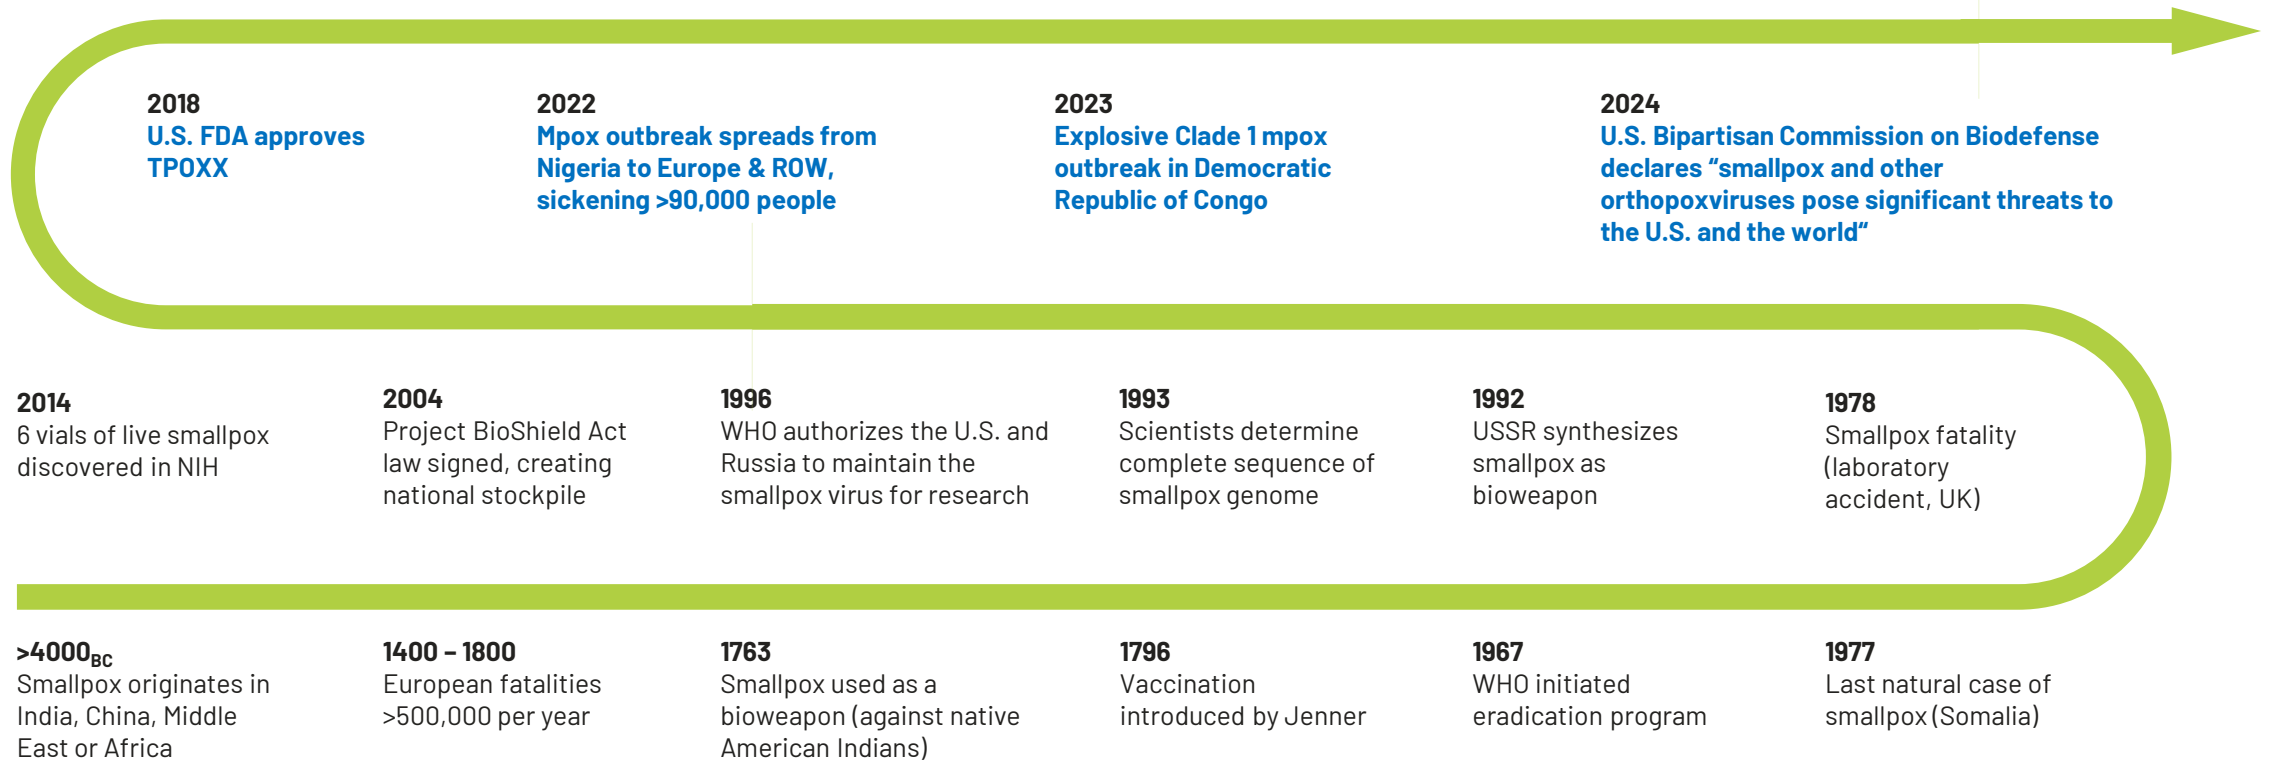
2018
U.S. FDA approves TPOXX

2022
Mpox outbreak spreads from Nigeria to Europe & ROW, sickening >90,000 people

2023
Explosive Clade 1 mpox outbreak in Democratic Republic of Congo

2024
U.S. Bipartisan Commission on Biodefense declares “smallpox and other orthopoxviruses pose significant threats to the U.S. and the world“

2014
6 vials of live smallpox discovered in NIH

2004
Project BioShield Act law signed, creating national stockpile

1996
WHO authorizes the U.S. and Russia to maintain the smallpox virus for research

1993
Scientists determine complete sequence of smallpox genome

1992
USSR synthesizes smallpox as bioweapon

1978
Smallpox fatality (laboratory accident, UK)

>4000$_{BC}$
Smallpox originates in India, China, Middle East or Africa

1400 – 1800
European fatalities >500,000 per year

1763
Smallpox used as a bioweapon (against native American Indians)

1796
Vaccination introduced by Jenner

1967
WHO initiated eradication program

1977
Last natural case of smallpox (Somalia)